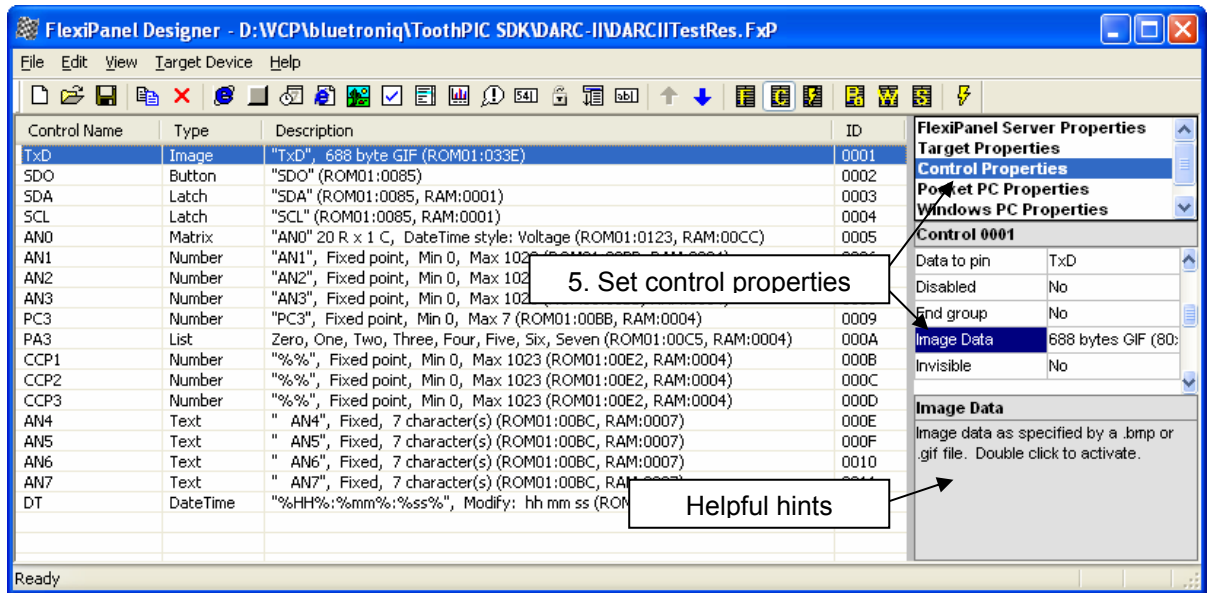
FlexiPanel Designer - D:\WCP\bluetroniq\ToothPIC SDK\DARC-II\DARCIITestRes.FxP

File Edit View Target Device Help

| Control Name | Type | Description | ID |
|---|---|---|---|
| TxD | Image | "TxD", 688 byte GIF (ROM01:033E) | 0001 |
| SDO | Button | "SDO" (ROM01:0085) | 0002 |
| SDA | Latch | "SDA" (ROM01:0085, RAM:0001) | 0003 |
| SCL | Latch | "SCL" (ROM01:0085, RAM:0001) | 0004 |
| AN0 | Matrix | "AN0" 20 R x 1 C, DateTime style: Voltage (ROM01:0123, RAM:00CC) | 0005 |
| AN1 | Number | "AN1", Fixed point, Min 0, Max 102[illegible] | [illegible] |
| AN2 | Number | "AN2", Fixed point, Min 0, Max 102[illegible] | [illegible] |
| AN3 | Number | "AN3", Fixed point, Min 0, Max 102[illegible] | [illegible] |
| PC3 | Number | "PC3", Fixed point, Min 0, Max 7 (ROM01:00BB, RAM:0004) | 0009 |
| PA3 | List | Zero, One, Two, Three, Four, Five, Six, Seven (ROM01:00C5, RAM:0004) | 000A |
| CCP1 | Number | "%%", Fixed point, Min 0, Max 1023 (ROM01:00E2, RAM:0004) | 000B |
| CCP2 | Number | "%%", Fixed point, Min 0, Max 1023 (ROM01:00E2, RAM:0004) | 000C |
| CCP3 | Number | "%%", Fixed point, Min 0, Max 1023 (ROM01:00E2, RAM:0004) | 000D |
| AN4 | Text | " AN4", Fixed, 7 character(s) (ROM01:00BC, RAM:0007) | 000E |
| AN5 | Text | " AN5", Fixed, 7 character(s) (ROM01:00BC, RAM:0007) | 000F |
| AN6 | Text | " AN6", Fixed, 7 character(s) (ROM01:00BC, RAM:0007) | 0010 |
| AN7 | Text | " AN7", Fixed, 7 character(s) (ROM01:00BC, RA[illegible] | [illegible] |
| DT | DateTime | "%HH%:%mm%:%ss%", Modify: hh mm ss (ROM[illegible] | |

5. Set control properties

Helpful hints

FlexiPanel Server Properties
Target Properties
Control Properties
Pocket PC Properties
Windows PC Properties

Control 0001

| | |
|---|---|
| Data to pin | TxD |
| Disabled | No |
| End group | No |
| Image Data | 688 bytes GIF (80: |
| Invisible | No |

Image Data
Image data as specified by a .bmp or .gif file. Double click to activate.

Ready